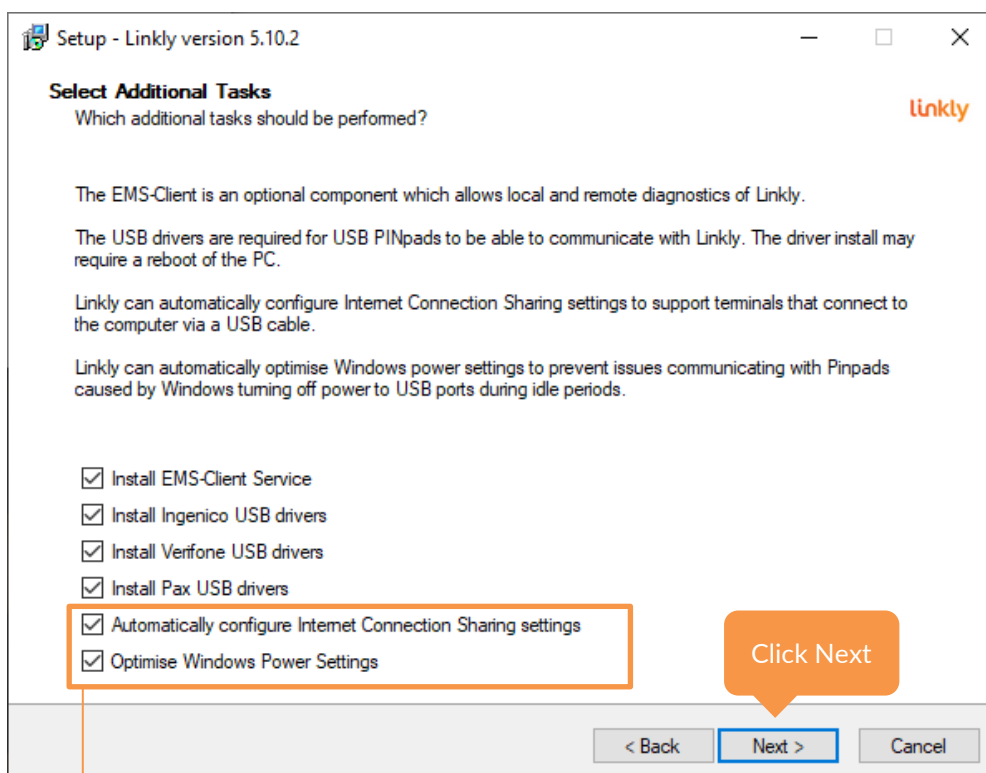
Setup - Linkly version 5.10.2

Select Additional Tasks
Which additional tasks should be performed?

linkly

The EMS-Client is an optional component which allows local and remote diagnostics of Linkly.

The USB drivers are required for USB PINpads to be able to communicate with Linkly. The driver install may require a reboot of the PC.

Linkly can automatically configure Internet Connection Sharing settings to support terminals that connect to the computer via a USB cable.

Linkly can automatically optimise Windows power settings to prevent issues communicating with Pinpads caused by Windows turning off power to USB ports during idle periods.

Install EMS-Client Service
Install Ingenico USB drivers
Install Verifone USB drivers
Install Pax USB drivers
Automatically configure Internet Connection Sharing settings
Optimise Windows Power Settings

Click Next

< Back
Next >
Cancel